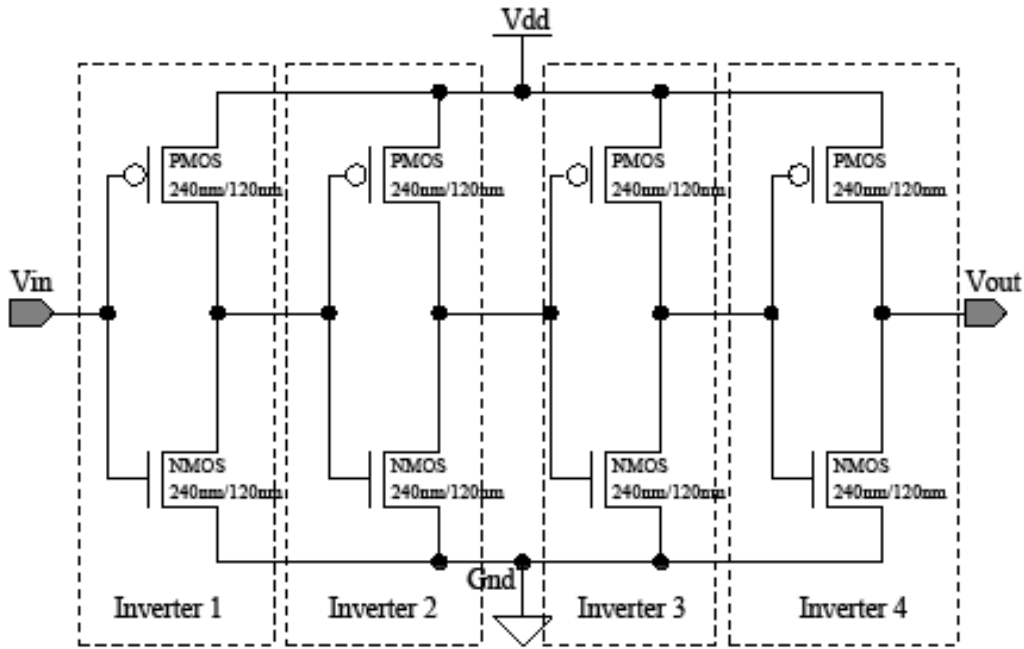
Vdd

PMOS
240nm/120nm

PMOS
240nm/120nm

PMOS
240nm/120nm

PMOS
240nm/120nm

Vin

Vout

NMOS
240nm/120nm

NMOS
240nm/120nm

NMOS
240nm/120nm

NMOS
240nm/120nm

Gnd

Inverter 1

Inverter 2

Inverter 3

Inverter 4